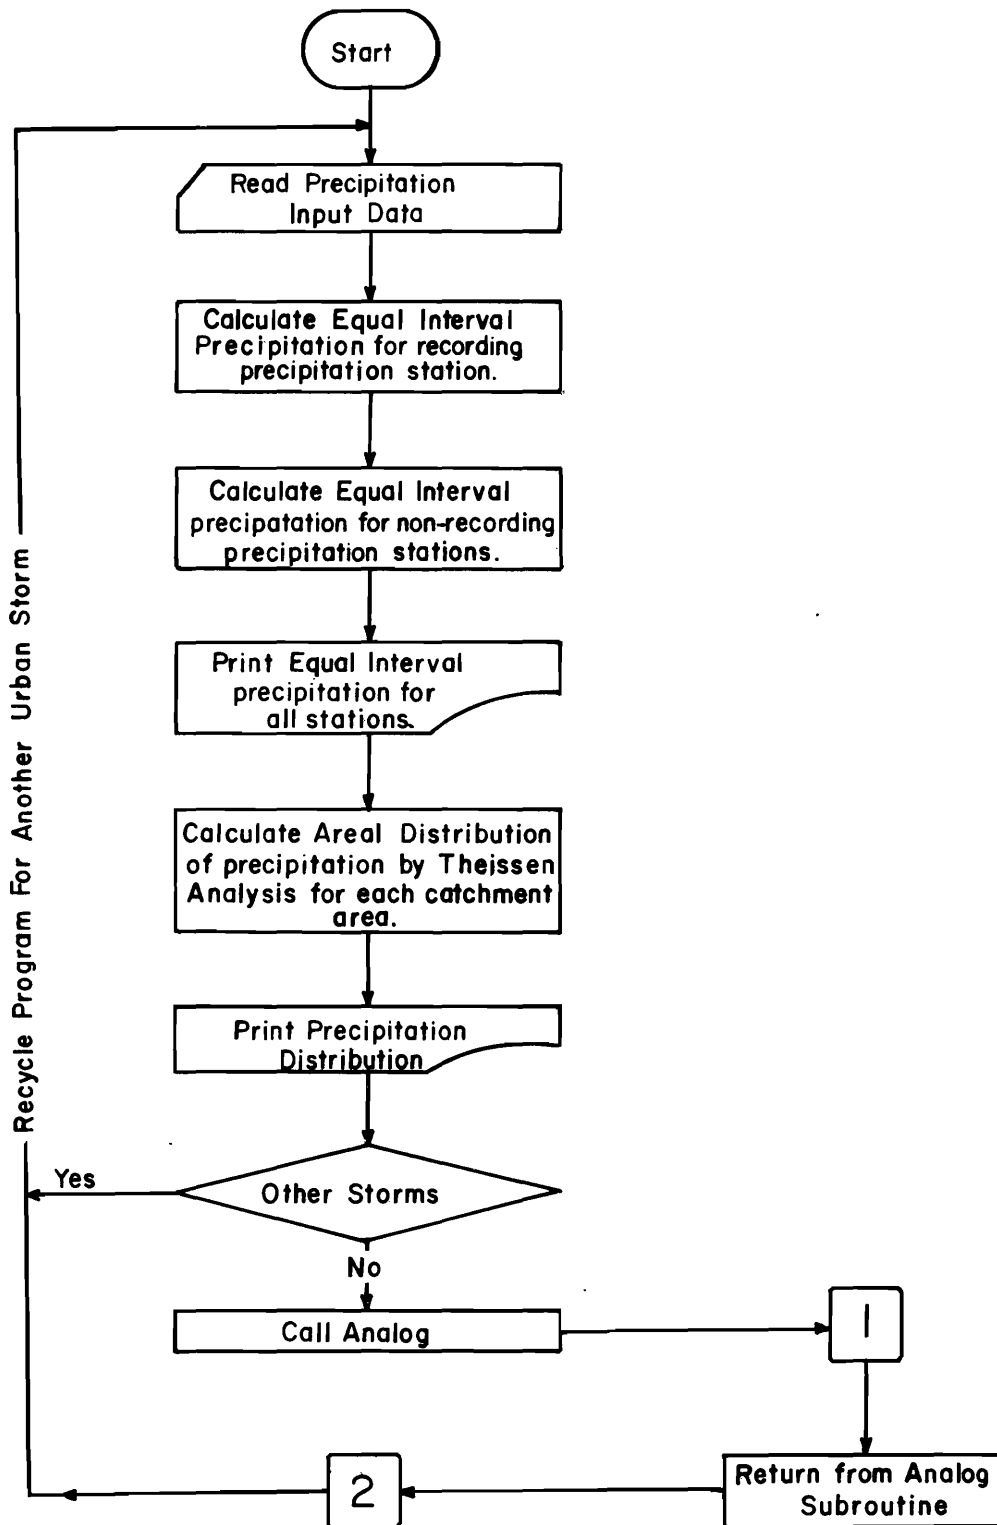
Start

Read Precipitation Input Data

Calculate Equal Interval Precipitation for recording precipitation station.

Calculate Equal Interval precipatation for non-recording precipitation stations.

Print Equal Interval precipitation for all stations.

Calculate Areal Distribution of precipitation by Theissen Analysis for each catchment area.

Print Precipitation Distribution

Other Storms

Yes

No

Recycle Program For Another Urban Storm

Call Analog

1

Return from Analog Subroutine

2